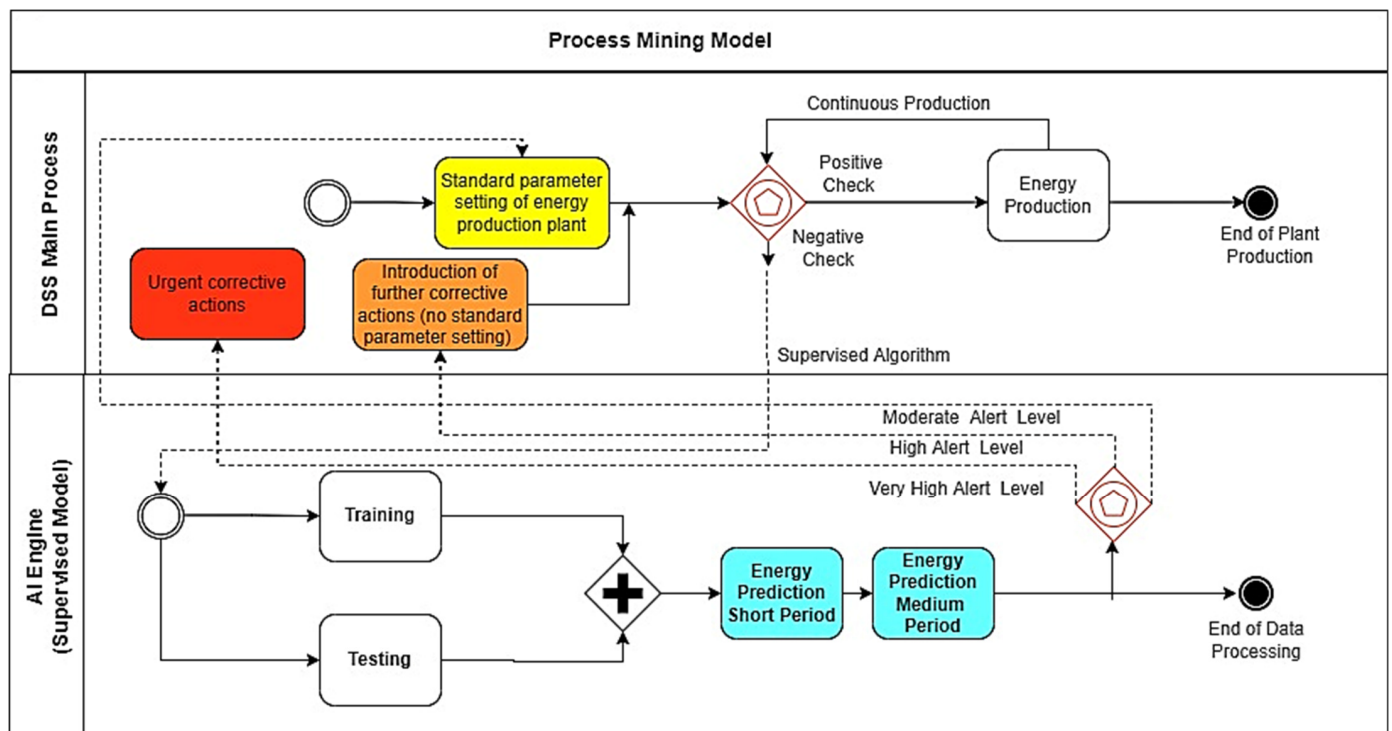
Process Mining Model

DSS Main Process

Continuous Production

Standard parameter setting of energy production plant

Positive Check

Energy Production

Negative Check

End of Plant Production

Urgent corrective actions

Introduction of further corrective actions (no standard parameter setting)

Supervised Algorithm

AI Engine (Supervised Model)

Moderate Alert Level

High Alert Level

Very High Alert Level

Training

Testing

Energy Prediction Short Period

Energy Prediction Medium Period

End of Data Processing